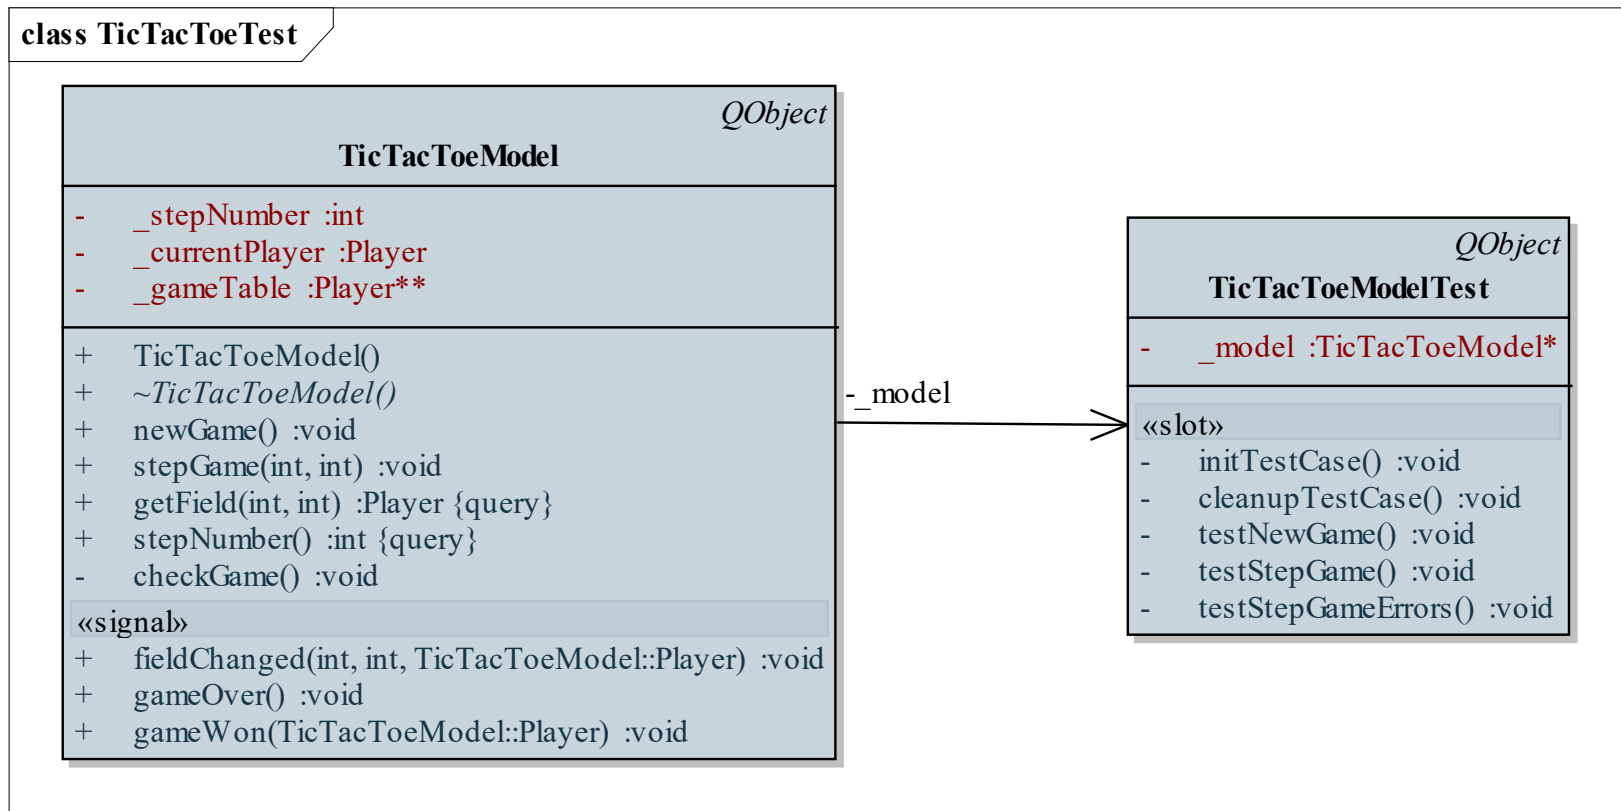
class TicTacToeTest

QObject
TicTacToeModel

- _stepNumber :int
- _currentPlayer :Player
- _gameTable :Player**

+ TicTacToeModel()
+ ~TicTacToeModel()
+ newGame() :void
+ stepGame(int, int) :void
+ getField(int, int) :Player {query}
+ stepNumber() :int {query}
- checkGame() :void

«signal»
+ fieldChanged(int, int, TicTacToeModel::Player) :void
+ gameOver() :void
+ gameWon(TicTacToeModel::Player) :void

-_model

QObject
TicTacToeModelTest

- _model :TicTacToeModel*

«slot»
- initTestCase() :void
- cleanupTestCase() :void
- testNewGame() :void
- testStepGame() :void
- testStepGameErrors() :void